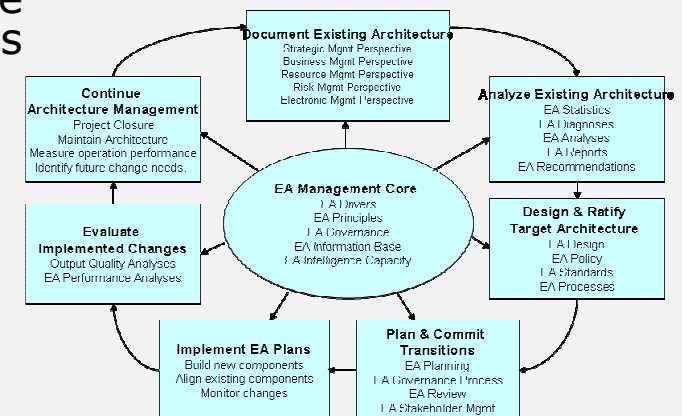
e
s

Document Existing Architecture
Strategic Mgmt Perspective
Business Mgmt Perspective
Resource Mgmt Perspective
Risk Mgmt Perspective
Electronic Mgmt Perspective

Continue
Architecture Management
Project Closure
Maintain Architecture
Measure operation performance
Identify future change needs.

Analyze Existing Architecture
EA Statistics
EA Diagnoses
EA Analyses
EA Reports
EA Recommendations

EA Management Core
EA Drivers
EA Principles
EA Governance
EA Information Base
EA Intelligence Capacity

Evaluate
Implemented Changes
Output Quality Analyses
EA Performance Analyses

Design & Ratify
Target Architecture
EA Design
EA Policy
EA Standards
EA Processes

Implement EA Plans
Build new components
Align existing components
Monitor changes

Plan & Commit
Transitions
EA Planning
EA Governance Process
EA Review
EA Stakeholder Mgmt